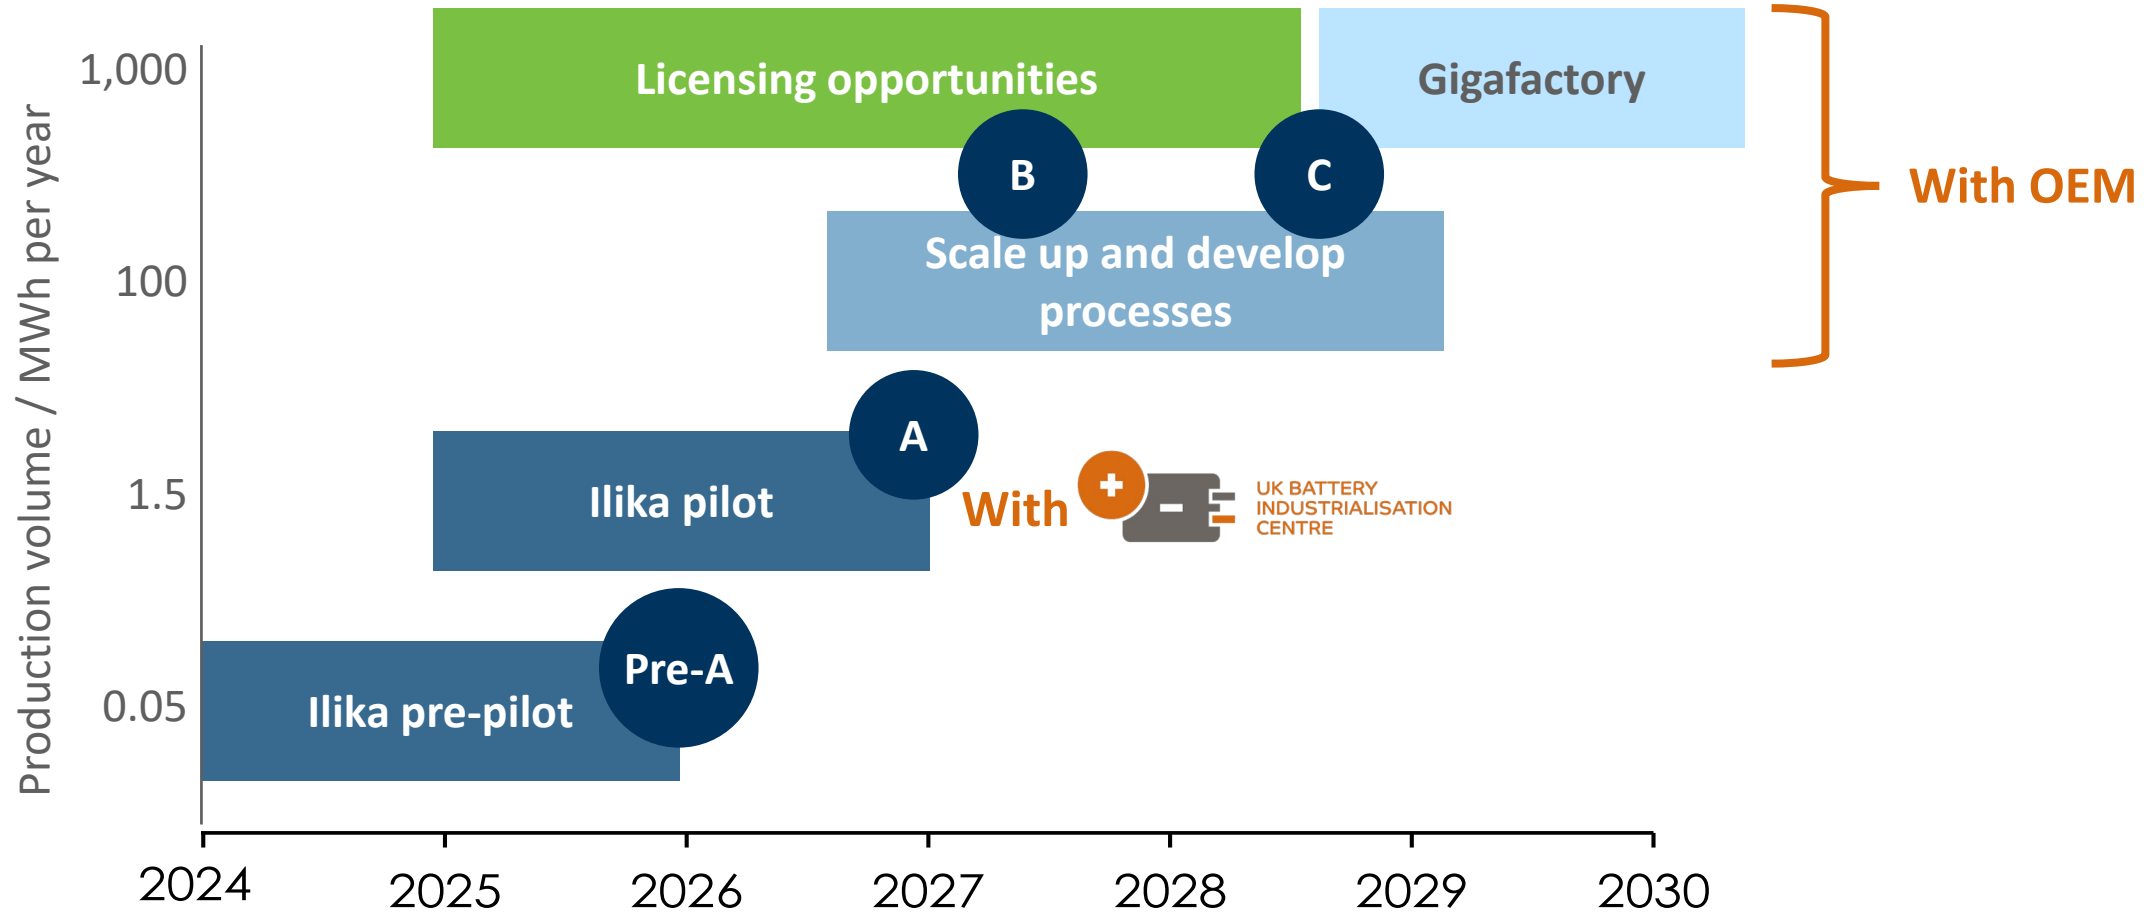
Production volume / MWh per year

1,000
100
1.5
0.05

Licensing opportunities
Gigafactory
With OEM
B
C
Scale up and develop processes
A
Ilika pilot
With
UK BATTERY INDUSTRIALISATION CENTRE
Pre-A
Ilika pre-pilot

2024
2025
2026
2027
2028
2029
2030